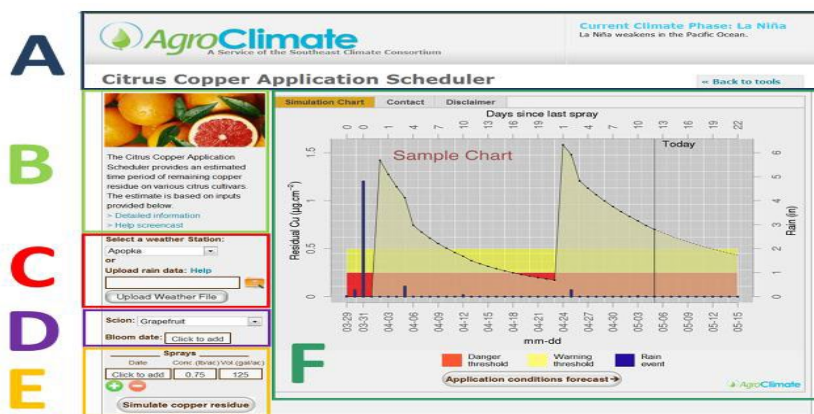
A

AgroClimate
A Service of the Southeast Climate Consortium

Current Climate Phase: La Niña
La Niña weakens in the Pacific Ocean.

Citrus Copper Application Scheduler

« Back to tools

B

The Citrus Copper Application Scheduler provides an estimated time period of remaining copper residue on various citrus cultivars. The estimate is based on inputs provided below.
» Detailed information
» Help screencast

C

Select a weather Station:
Apopka
or
Upload rain data: Help
Upload Weather File

D

Scion: Grapefruit
Bloom date: Click to add

E

Sprays
Date Conc. (lb/ac) Vol.(gal/ac)
Click to add 0.75 125
Simulate copper residue

Simulation Chart | Contact | Disclaimer

Days since last spray
0 0 1 4 7 10 13 16 19 0 3 6 9 12 15 18 0 3 6 10 13 16 19 22

Sample Chart

Today

Residual Cu (μg.cm⁻²)
0 0.5 1 1.5

Rain (in)
0 1 2 3 4 5 6

03-29 03-31 04-03 04-06 04-09 04-12 04-15 04-18 04-21 04-24 04-27 04-30 05-03 05-06 05-09 05-12 05-15

mm-dd

F

Danger threshold
Warning threshold
Rain event

Application conditions forecast →

AgroClimate